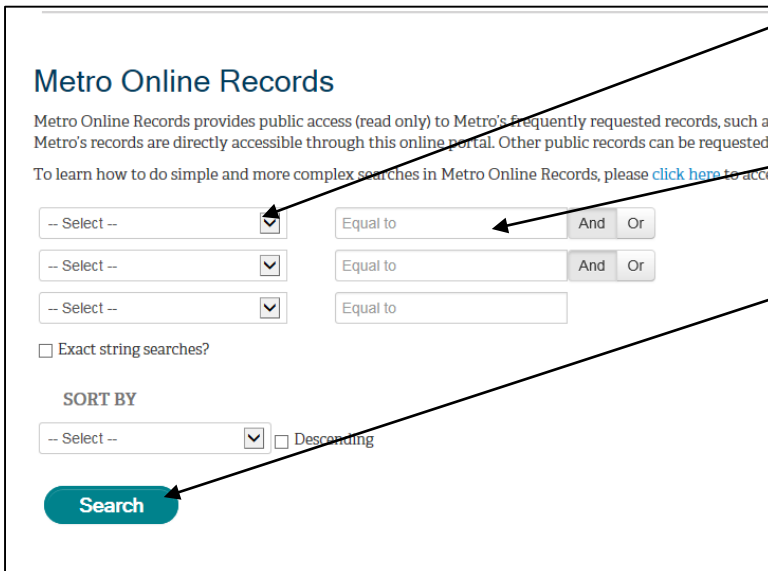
Metro Online Records

Metro Online Records provides public access (read only) to Metro's frequently requested records, such a Metro's records are directly accessible through this online portal. Other public records can be requested

To learn how to do simple and more complex searches in Metro Online Records, please click here to acc

-- Select --

Equal to

And Or

-- Select --

Equal to

And Or

-- Select --

Equal to

Exact string searches?

SORT BY

-- Select --

Descending

Search